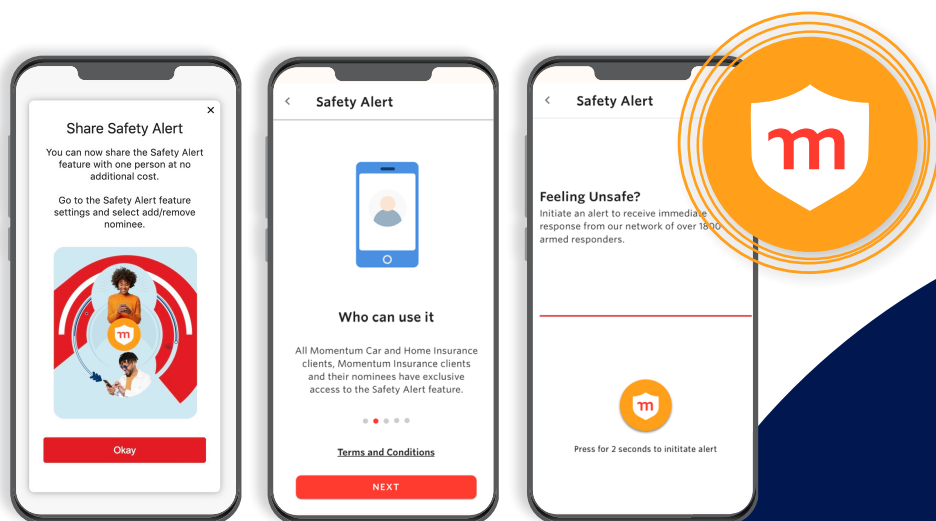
×

Share Safety Alert

You can now share the Safety Alert feature with one person at no additional cost.

Go to the Safety Alert feature settings and select add/remove nominee.

m

Okay

<

Safety Alert

Who can use it

All Momentum Car and Home Insurance clients, Momentum Insurance clients and their nominees have exclusive access to the Safety Alert feature.

Terms and Conditions

NEXT

<

Safety Alert

Feeling Unsafe?

Initiate an alert to receive immediate response from our network of over 1800 armed responders.

m

Press for 2 seconds to inititate alert

m